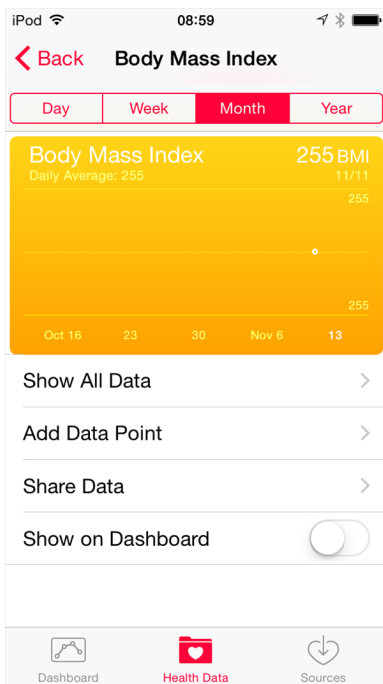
iPod
08:59

Back
Body Mass Index

Day
Week
Month
Year

Body Mass Index
Daily Average: 255
255 BMI
11/11
255
255
Oct 16
23
30
Nov 6
13

Show All Data
Add Data Point
Share Data
Show on Dashboard

Dashboard
Health Data
Sources